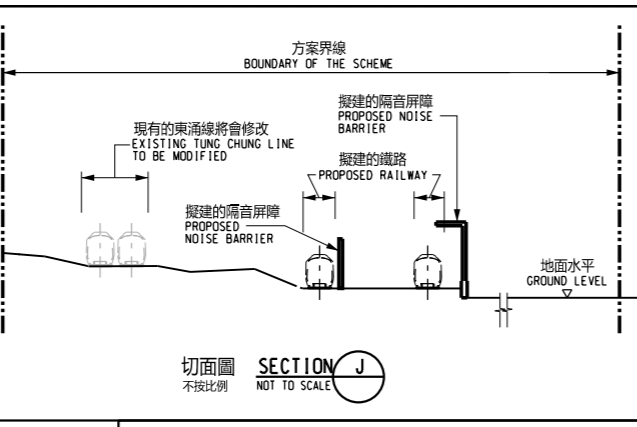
方案界線
BOUNDARY OF THE SCHEME

擬建的隔音屏障
PROPOSED NOISE BARRIER

現有的東涌線將會修改
EXISTING TUNG CHUNG LINE TO BE MODIFIED

擬建的鐵路
PROPOSED RAILWAY

擬建的隔音屏障
PROPOSED NOISE BARRIER

地面水平
GROUND LEVEL

切面圖
不按比例

SECTION J
NOT TO SCALE